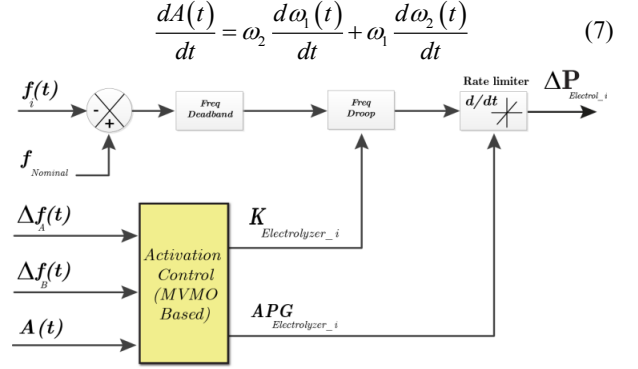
$$\frac{dA(t)}{dt} = \omega_2 \frac{d\omega_1(t)}{dt} + \omega_1 \frac{d\omega_2(t)}{dt} \qquad (7)$$

$f(t)_i$

-

+

$f_{Nominal}$

Freq Deadband

Freq Droop

Rate limiter

d/dt

$\Delta P_{Electrol\_i}$

$\Delta f(t)_A$

$\Delta f(t)_B$

$A(t)$

Activation Control (MVMO Based)

$K_{Electrolyzer\_i}$

$APG_{Electrolyzer\_i}$